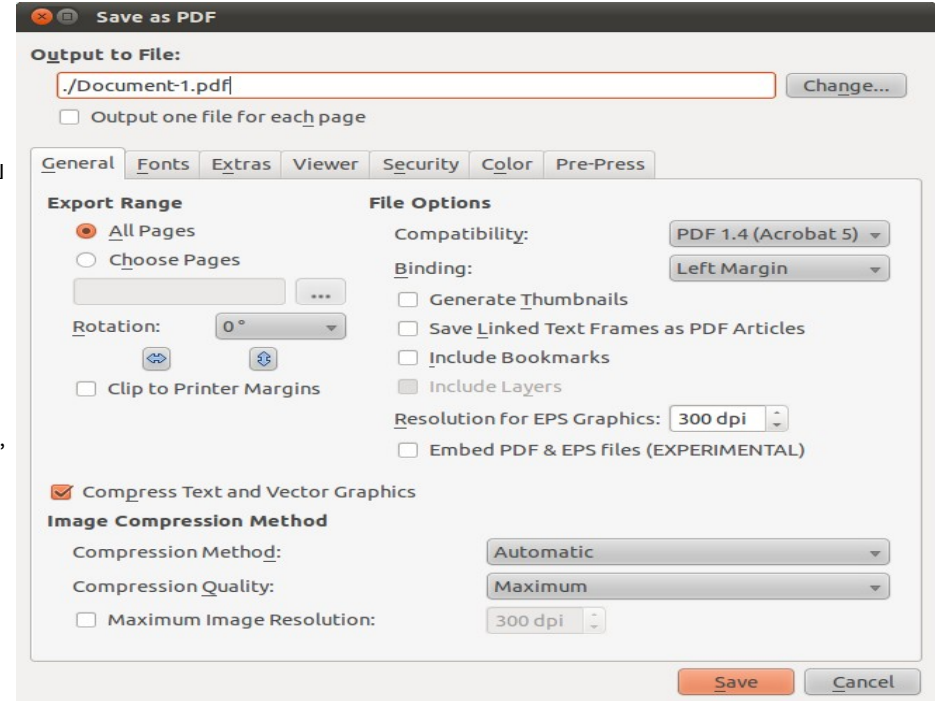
Save as PDF

Output to File:

./Document-1.pdf

Change...

Output one file for each page

General | Fonts | Extras | Viewer | Security | Color | Pre-Press

Export Range

All Pages

Choose Pages

...

Rotation: 0 °

Clip to Printer Margins

File Options

Compatibility: PDF 1.4 (Acrobat 5)

Binding: Left Margin

Generate Thumbnails

Save Linked Text Frames as PDF Articles

Include Bookmarks

Include Layers

Resolution for EPS Graphics: 300 dpi

Embed PDF & EPS files (EXPERIMENTAL)

Compress Text and Vector Graphics

Image Compression Method

Compression Method: Automatic

Compression Quality: Maximum

Maximum Image Resolution: 300 dpi

Save

Cancel